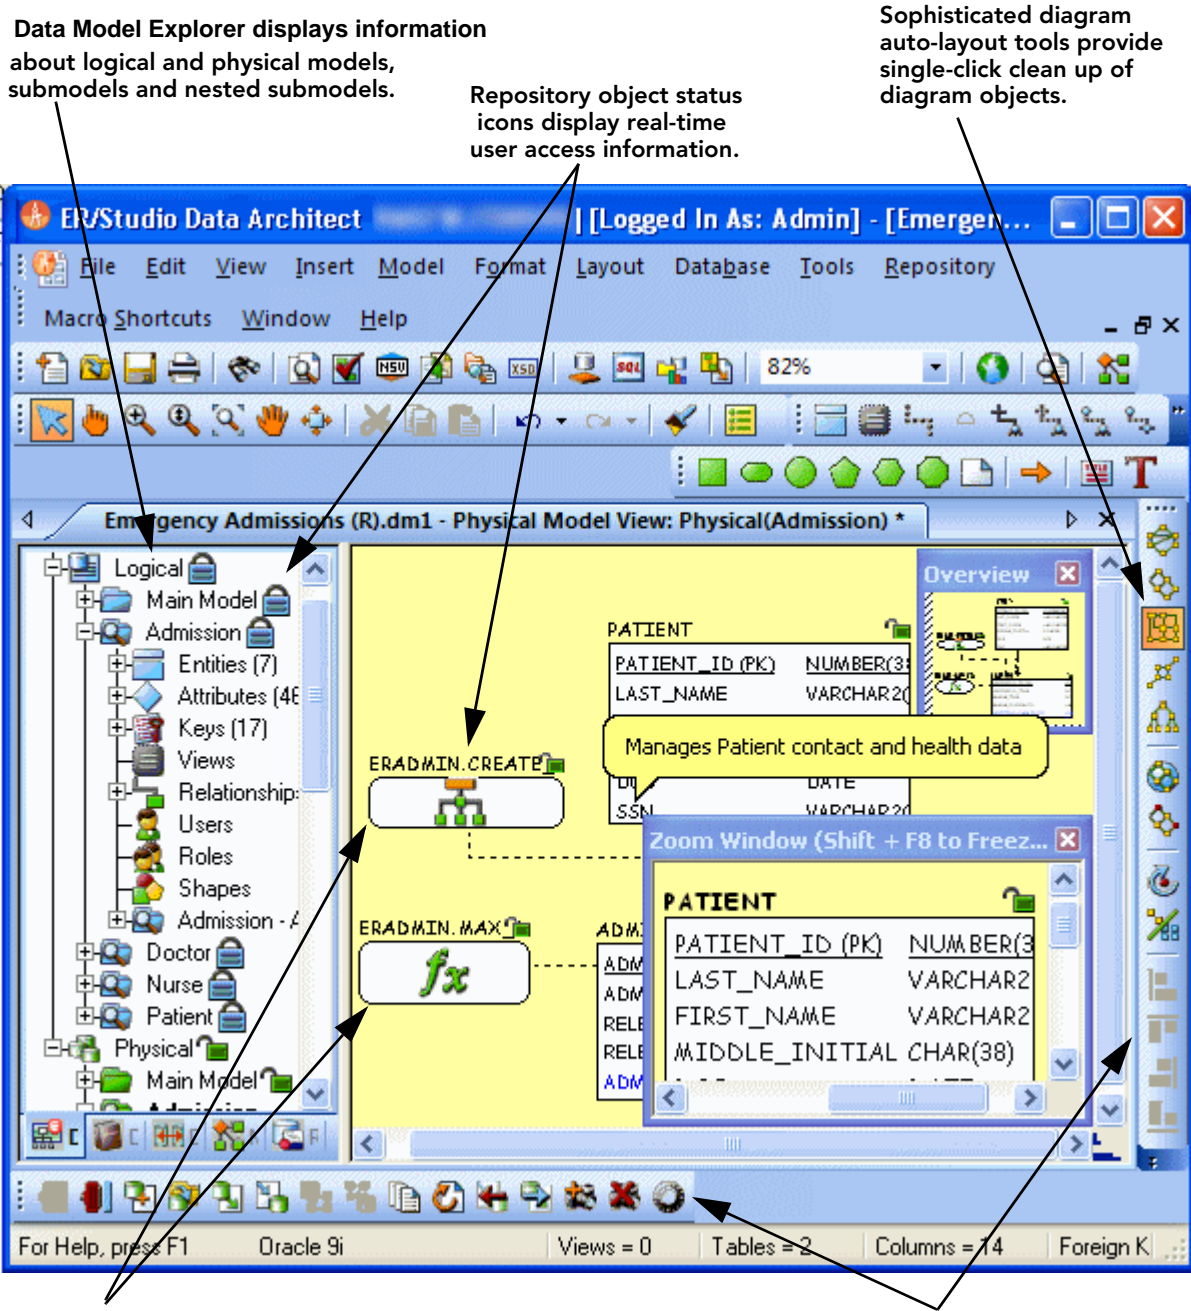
Data Model Explorer displays information about logical and physical models, submodels and nested submodels.

Repository object status icons display real-time user access information.

Sophisticated diagram auto-layout tools provide single-click clean up of diagram objects.

ER/Studio Data Architect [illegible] | [Logged In As: Admin] - [Emergen...

File Edit View Insert Model Format Layout Database Tools Repository

Macro Shortcuts Window Help

82%

Emergency Admissions (R).dm1 - Physical Model View: Physical(Admission) *

Logical
Main Model
Admission
Entities (7)
Attributes (46
Keys (17)
Views
Relationship:
Users
Roles
Shapes
Admission - A
Doctor
Nurse
Patient
Physical
Main Model

Overview

PATIENT
PATIENT_ID (PK) NUMBER(3
LAST_NAME VARCHAR2(
DATE
SSN VARCHAR2(

Manages Patient contact and health data

ERADMIN.CREATE

Zoom Window (Shift + F8 to Freez...

PATIENT
PATIENT_ID (PK) NUMBER(3
LAST_NAME VARCHAR2
FIRST_NAME VARCHAR2
MIDDLE_INITIAL CHAR(38)

ERADMIN.MAX
fx
ADM
ADM
ADM
RELE
RELE
ADM

For Help, press F1 Oracle 9i Views = 0 Tables = 2 Columns = 14 Foreign K